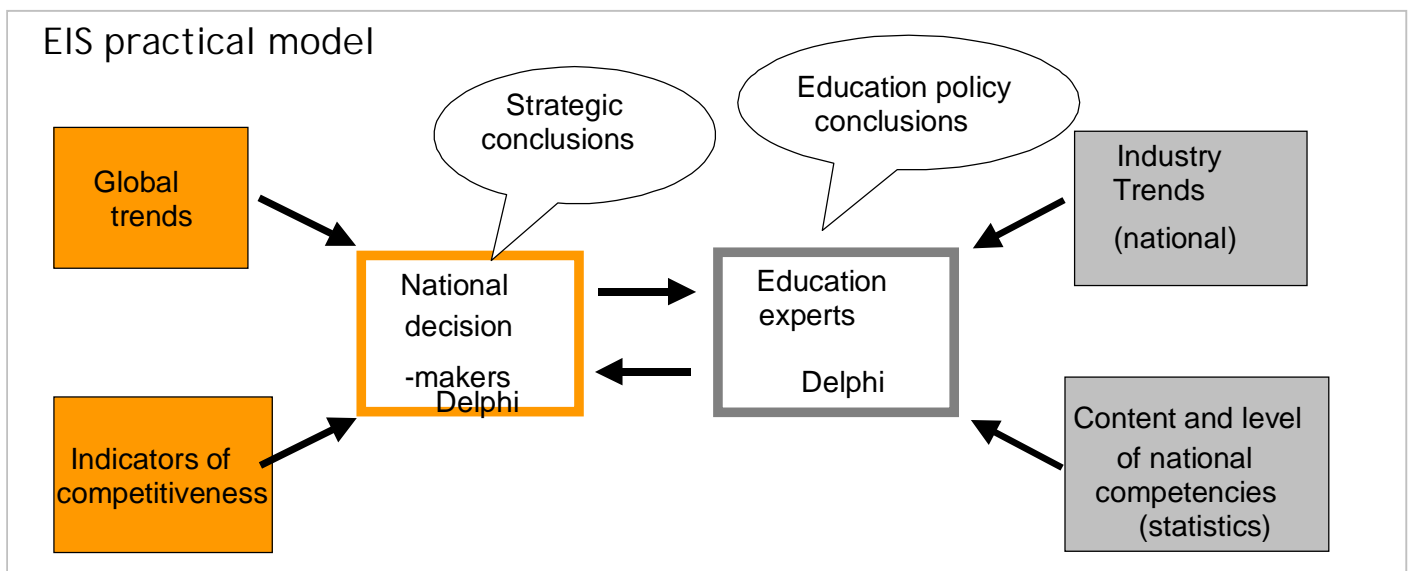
EIS practical model

Strategic conclusions

Education policy conclusions

Global trends

Industry Trends (national)

National decision -makers Delphi

Education experts Delphi

Indicators of competitiveness

Content and level of national competencies (statistics)